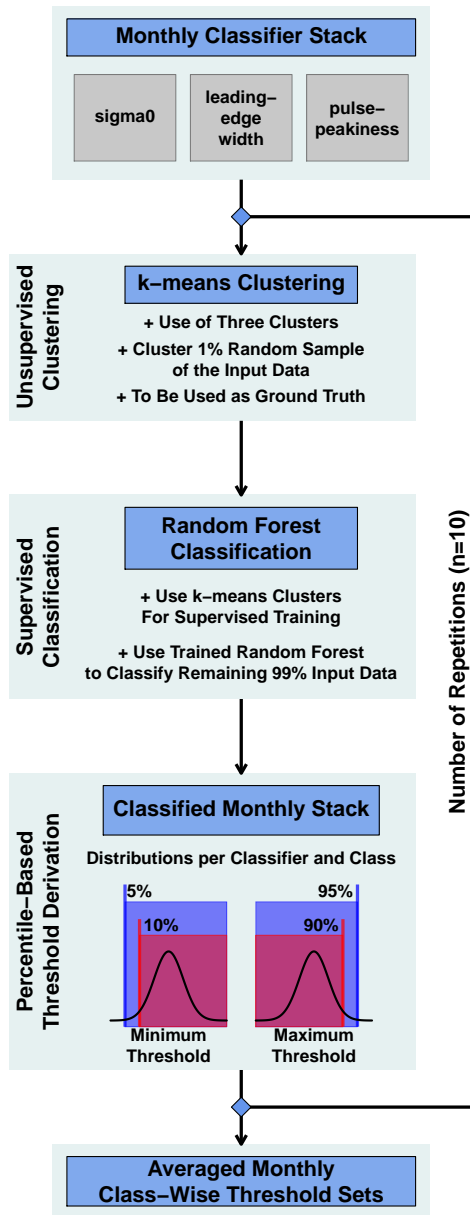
Monthly Classifier Stack

sigma0

leading−edge width

pulse−peakiness

Unsupervised Clustering

k−means Clustering

+ Use of Three Clusters
+ Cluster 1% Random Sample of the Input Data
+ To Be Used as Ground Truth

Supervised Classification

Random Forest Classification

+ Use k−means Clusters For Supervised Training

+ Use Trained Random Forest to Classify Remaining 99% Input Data

Percentile−Based Threshold Derivation

Classified Monthly Stack

Distributions per Classifier and Class

5%
10%
Minimum Threshold

95%
90%
Maximum Threshold

Number of Repetitions (n=10)

Averaged Monthly Class−Wise Threshold Sets